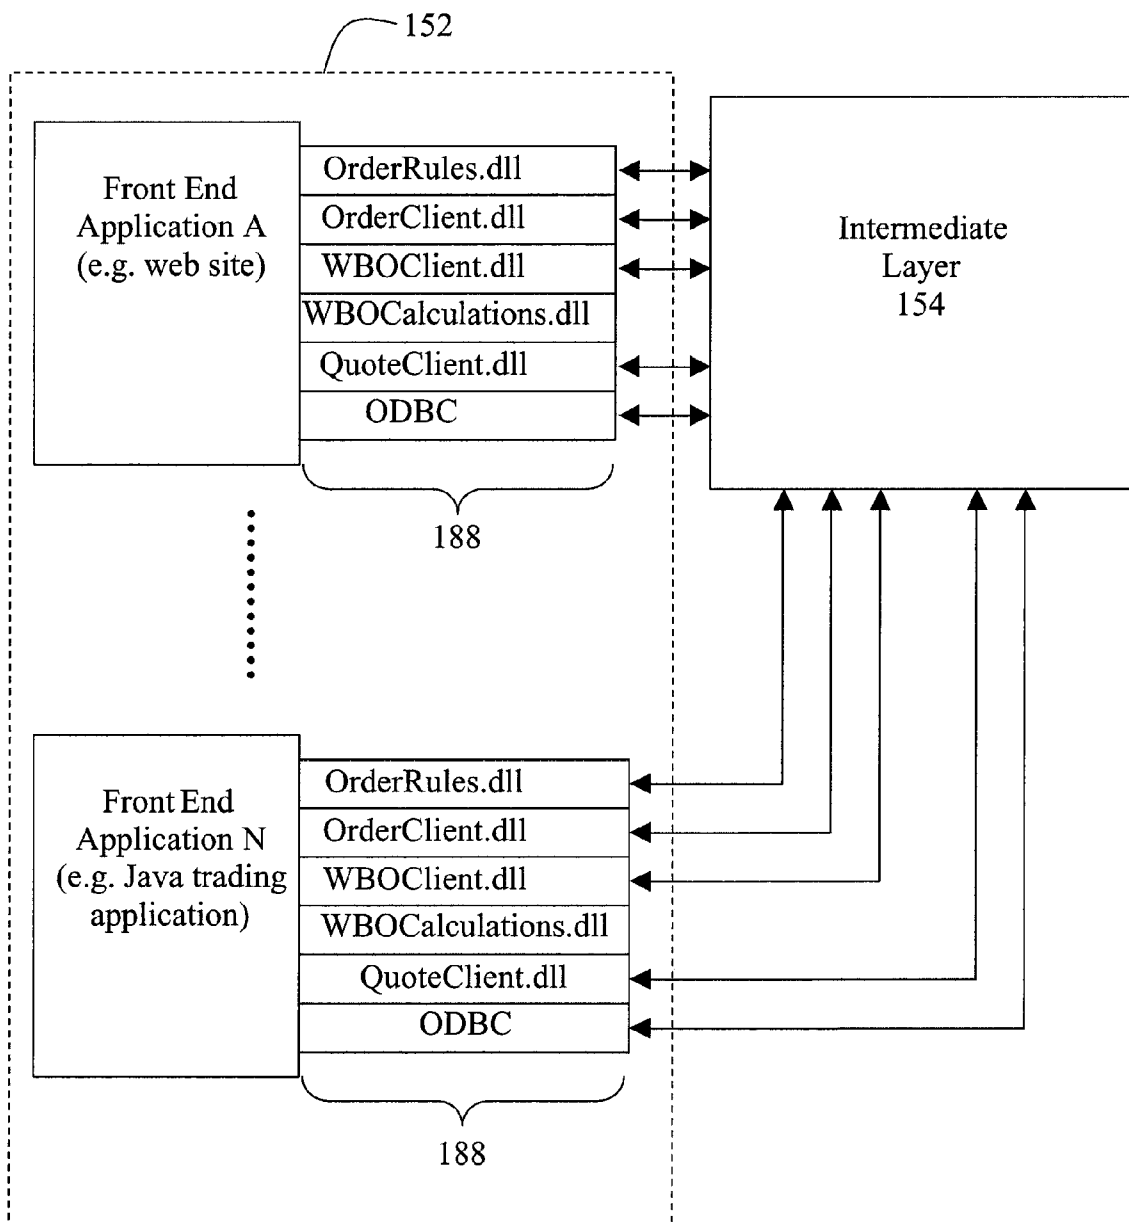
152

Front End Application A (e.g. web site)

OrderRules.dll
OrderClient.dll
WBOClient.dll
WBOCalculations.dll
QuoteClient.dll
ODBC

188

Intermediate Layer 154

Front End Application N (e.g. Java trading application)

OrderRules.dll
OrderClient.dll
WBOClient.dll
WBOCalculations.dll
QuoteClient.dll
ODBC

188